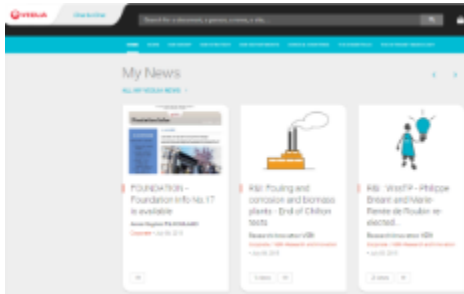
VEOLIA

Search for a document, a person, a news, a site...

My News

ALL MY VEOLIA NEWS >

FOUNDATION - Foundation Info No.17 is available

R&I: Fouling and corrosion and biomass plants - End of Chilton tests

R&I - VoxFP - Philippe Breant and Marie-Renée de Roubin re-elected